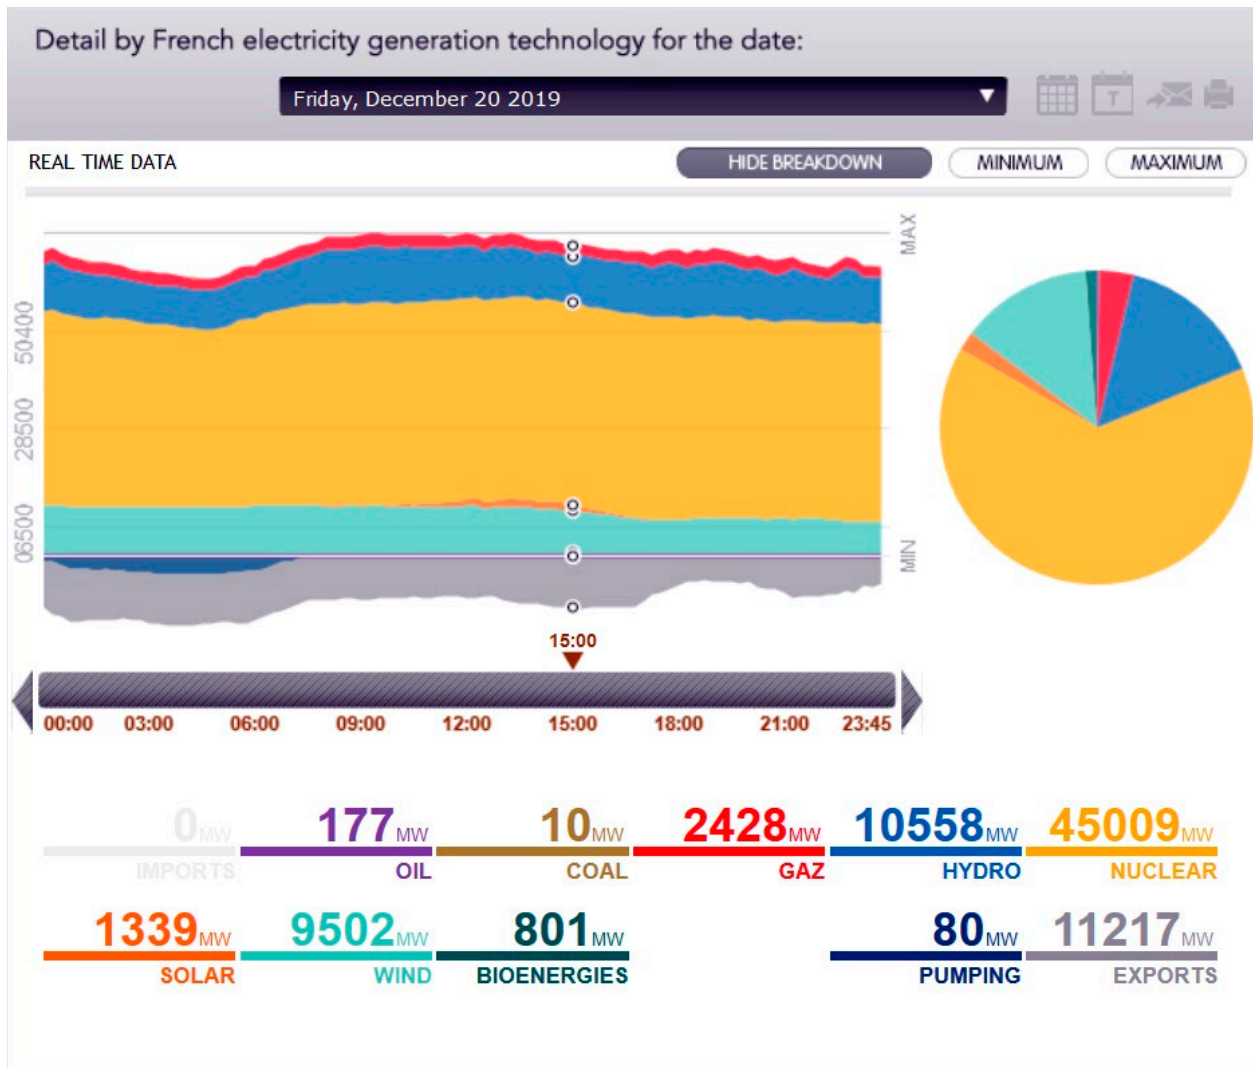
Detail by French electricity generation technology for the date:

Friday, December 20 2019

REAL TIME DATA

HIDE BREAKDOWN

MINIMUM

MAXIMUM

50400

28500

06500

MAX

MIN

15:00

00:00 03:00 06:00 09:00 12:00 15:00 18:00 21:00 23:45

0MW IMPORTS

177MW OIL

10MW COAL

2428MW GAZ

10558MW HYDRO

45009MW NUCLEAR

1339MW SOLAR

9502MW WIND

801MW BIOENERGIES

80MW PUMPING

11217MW EXPORTS